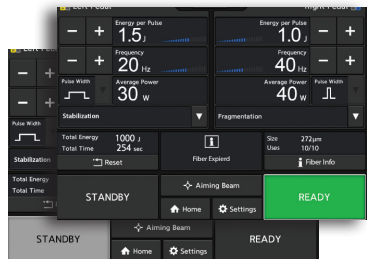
Left Pedal
Right Pedal
Energy per Pulse
1.5 J
Frequency
20 Hz
Pulse Width
Average Power
30 W
Stabilization
Energy per Pulse
1.0 J
Frequency
40 Hz
Average Power
40 W
Pulse Width
Fragmentation
Total Energy 1000 J
Total Time 254 sec
Reset
Fiber Expired
Size 272µm
Uses 10/10
Fiber Info
STANDBY
Aiming Beam
Home
Settings
READY
Left Pedal
Pulse Width
Stabilization
Total Energy
Total Time
STANDBY
Aiming Beam
Home
Settings
READY